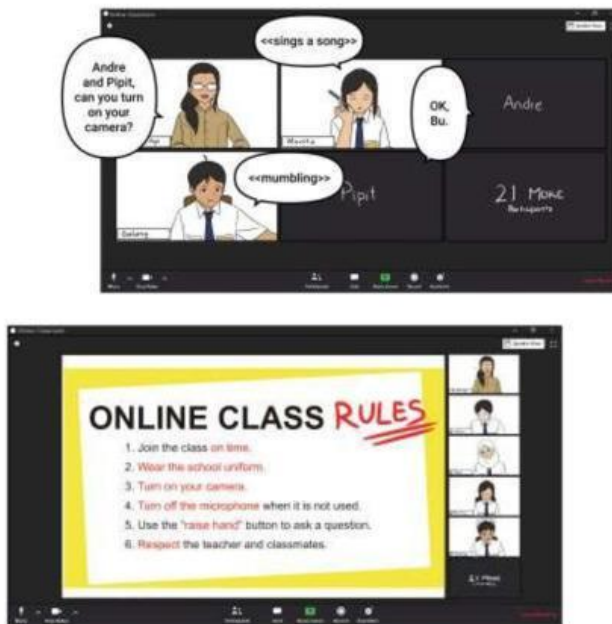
Online Classroom

Andre and Pipit, can you turn on your camera?

<<sings a song>>

OK, Bu.

Andre

<<mumbling>>

Pipit

21 More Participants

Galang

Monita

Online Classroom

ONLINE CLASS RULES

1. Join the class on time.
2. Wear the school uniform.
3. Turn on your camera.
4. Turn off the microphone when it is not used.
5. Use the "raise hand" button to ask a question.
6. Respect the teacher and classmates.